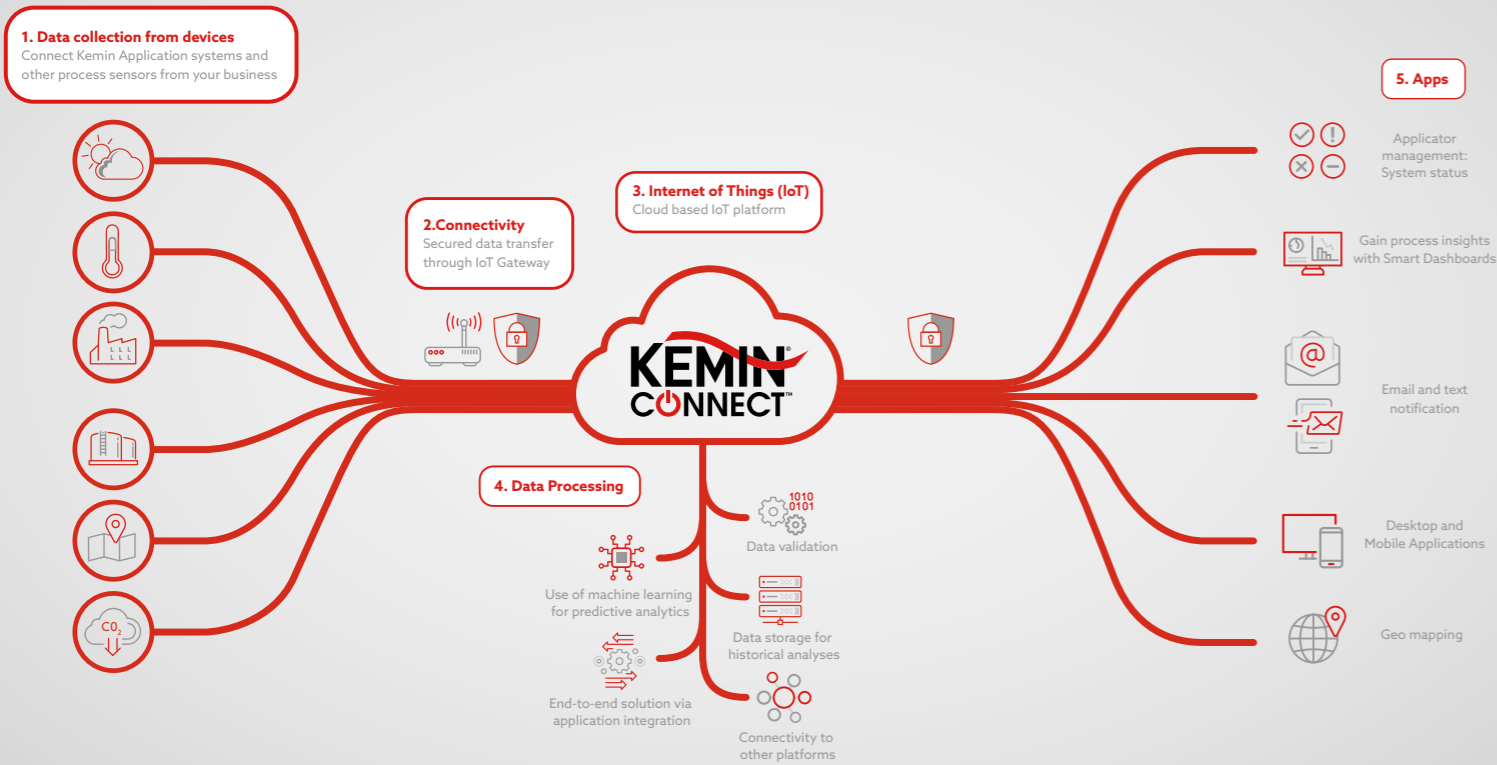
1. Data collection from devices
Connect Kemin Application systems and other process sensors from your business

$C0_2$

2.Connectivity
Secured data transfer through IoT Gateway

3. Internet of Things (IoT)
Cloud based IoT platform

KEMIN®
CONNECT™

4. Data Processing

Use of machine learning for predictive analytics

End-to-end solution via application integration

1010
0101
Data validation

Data storage for historical analyses

Connectivity to other platforms

5. Apps

Applicator management: System status

Gain process insights with Smart Dashboards

Email and text notification

Desktop and Mobile Applications

Geo mapping